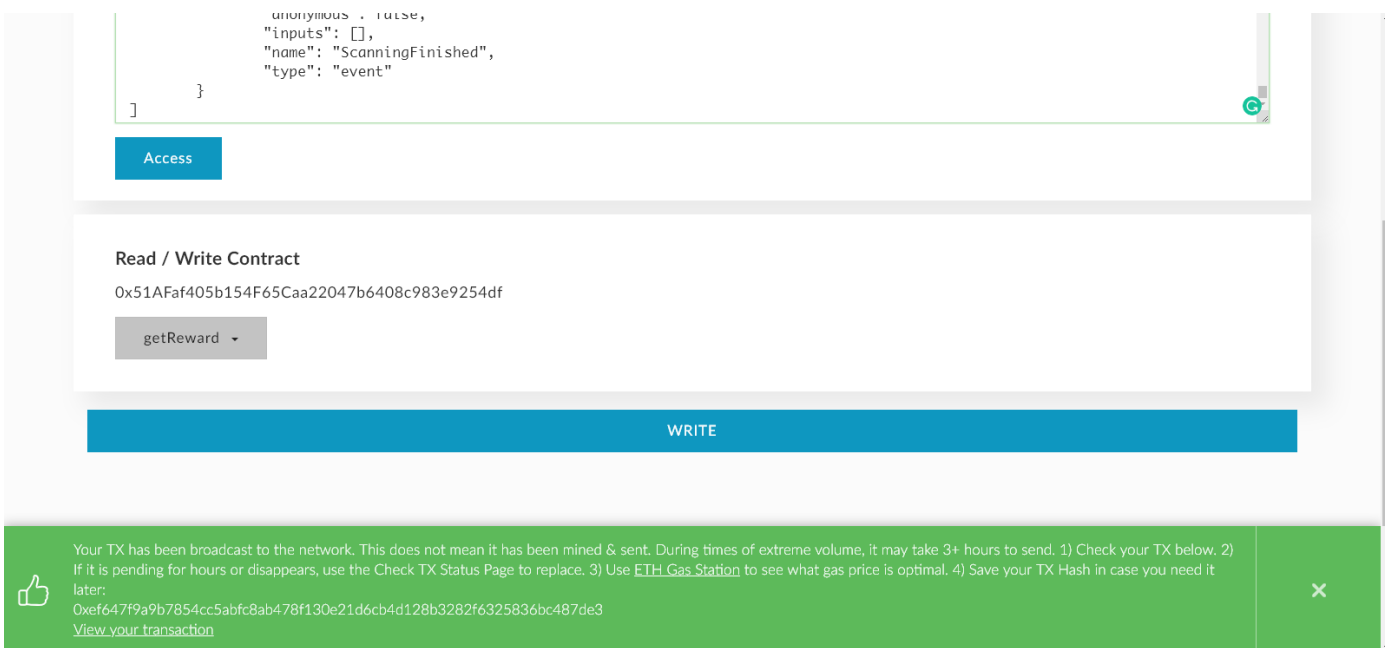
"anonymous": false,
"inputs": [],
"name": "ScanningFinished",
"type": "event"
}
]

Access

Read / Write Contract

0x51AFaf405b154F65Caa22047b6408c983e9254df

getReward

WRITE

Your TX has been broadcast to the network. This does not mean it has been mined & sent. During times of extreme volume, it may take 3+ hours to send. 1) Check your TX below. 2) If it is pending for hours or disappears, use the Check TX Status Page to replace. 3) Use ETH Gas Station to see what gas price is optimal. 4) Save your TX Hash in case you need it later:
0xef647f9a9b7854cc5abfc8ab478f130e21d6cb4d128b3282f6325836bc487de3
View your transaction